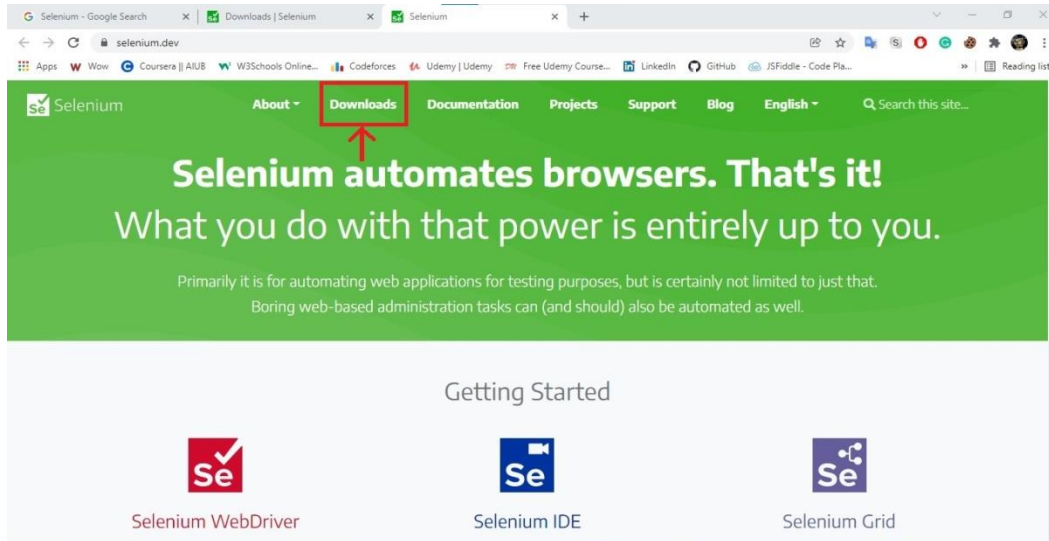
Selenium - Google Search × Downloads | Selenium × Selenium × +

selenium.dev

Apps Wow Coursera || AIUB W3Schools Online... Codeforces Udemy | Udemy Free Udemy Course... LinkedIn GitHub JSFiddle - Code Pla... » Reading list

Se Selenium About Downloads Documentation Projects Support Blog English Search this site...

Selenium automates browsers. That's it!

What you do with that power is entirely up to you.

Primarily it is for automating web applications for testing purposes, but is certainly not limited to just that. Boring web-based administration tasks can (and should) also be automated as well.

Getting Started

Se Selenium WebDriver

Se Selenium IDE

Se Selenium Grid